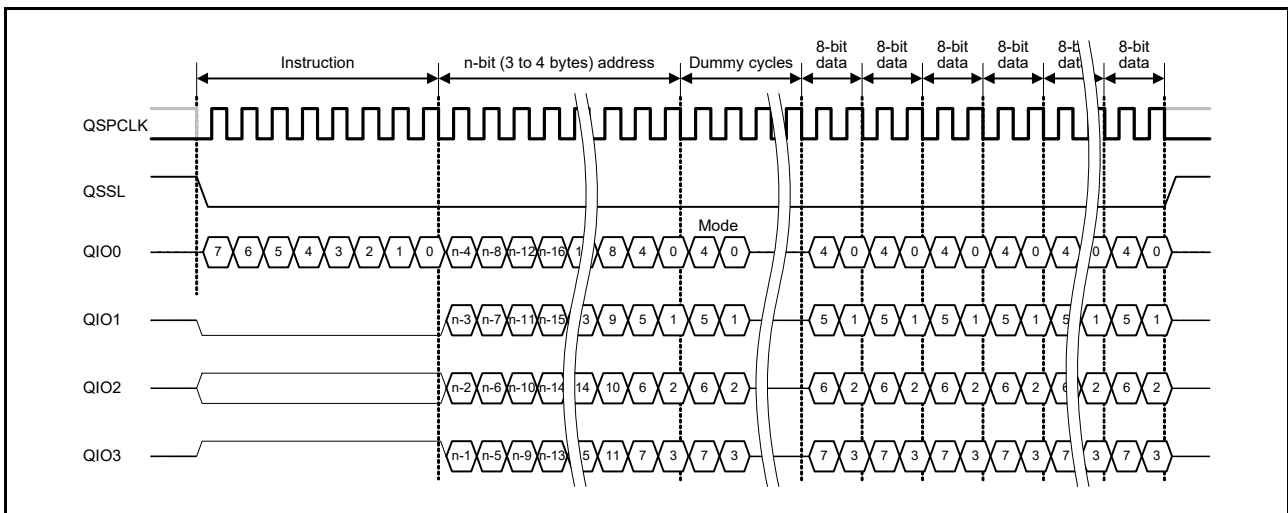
Instruction

n-bit (3 to 4 bytes) address

Dummy cycles

8-bit data

8-bit data

8-bit data

8-bit data

8-bit dat

8-bit data

QSPCLK

QSSL

Mode

QIO0 7 6 5 4 3 2 1 0 n-4 n-8 n-12 n-16 1 8 4 0 4 0 4 0 4 0 4 0 4 0 4 0 0 4 0

QIO1 n-3 n-7 n-11 n-15 3 9 5 1 5 1 5 1 5 1 5 1 5 1 5 1 5 1

QIO2 n-2 n-6 n-10 n-14 14 10 6 2 6 2 6 2 6 2 6 2 6 2 6 2 6 2

QIO3 n-1 n-5 n-9 n-13 5 11 7 3 7 3 7 3 7 3 7 3 7 3 7 3 7 3